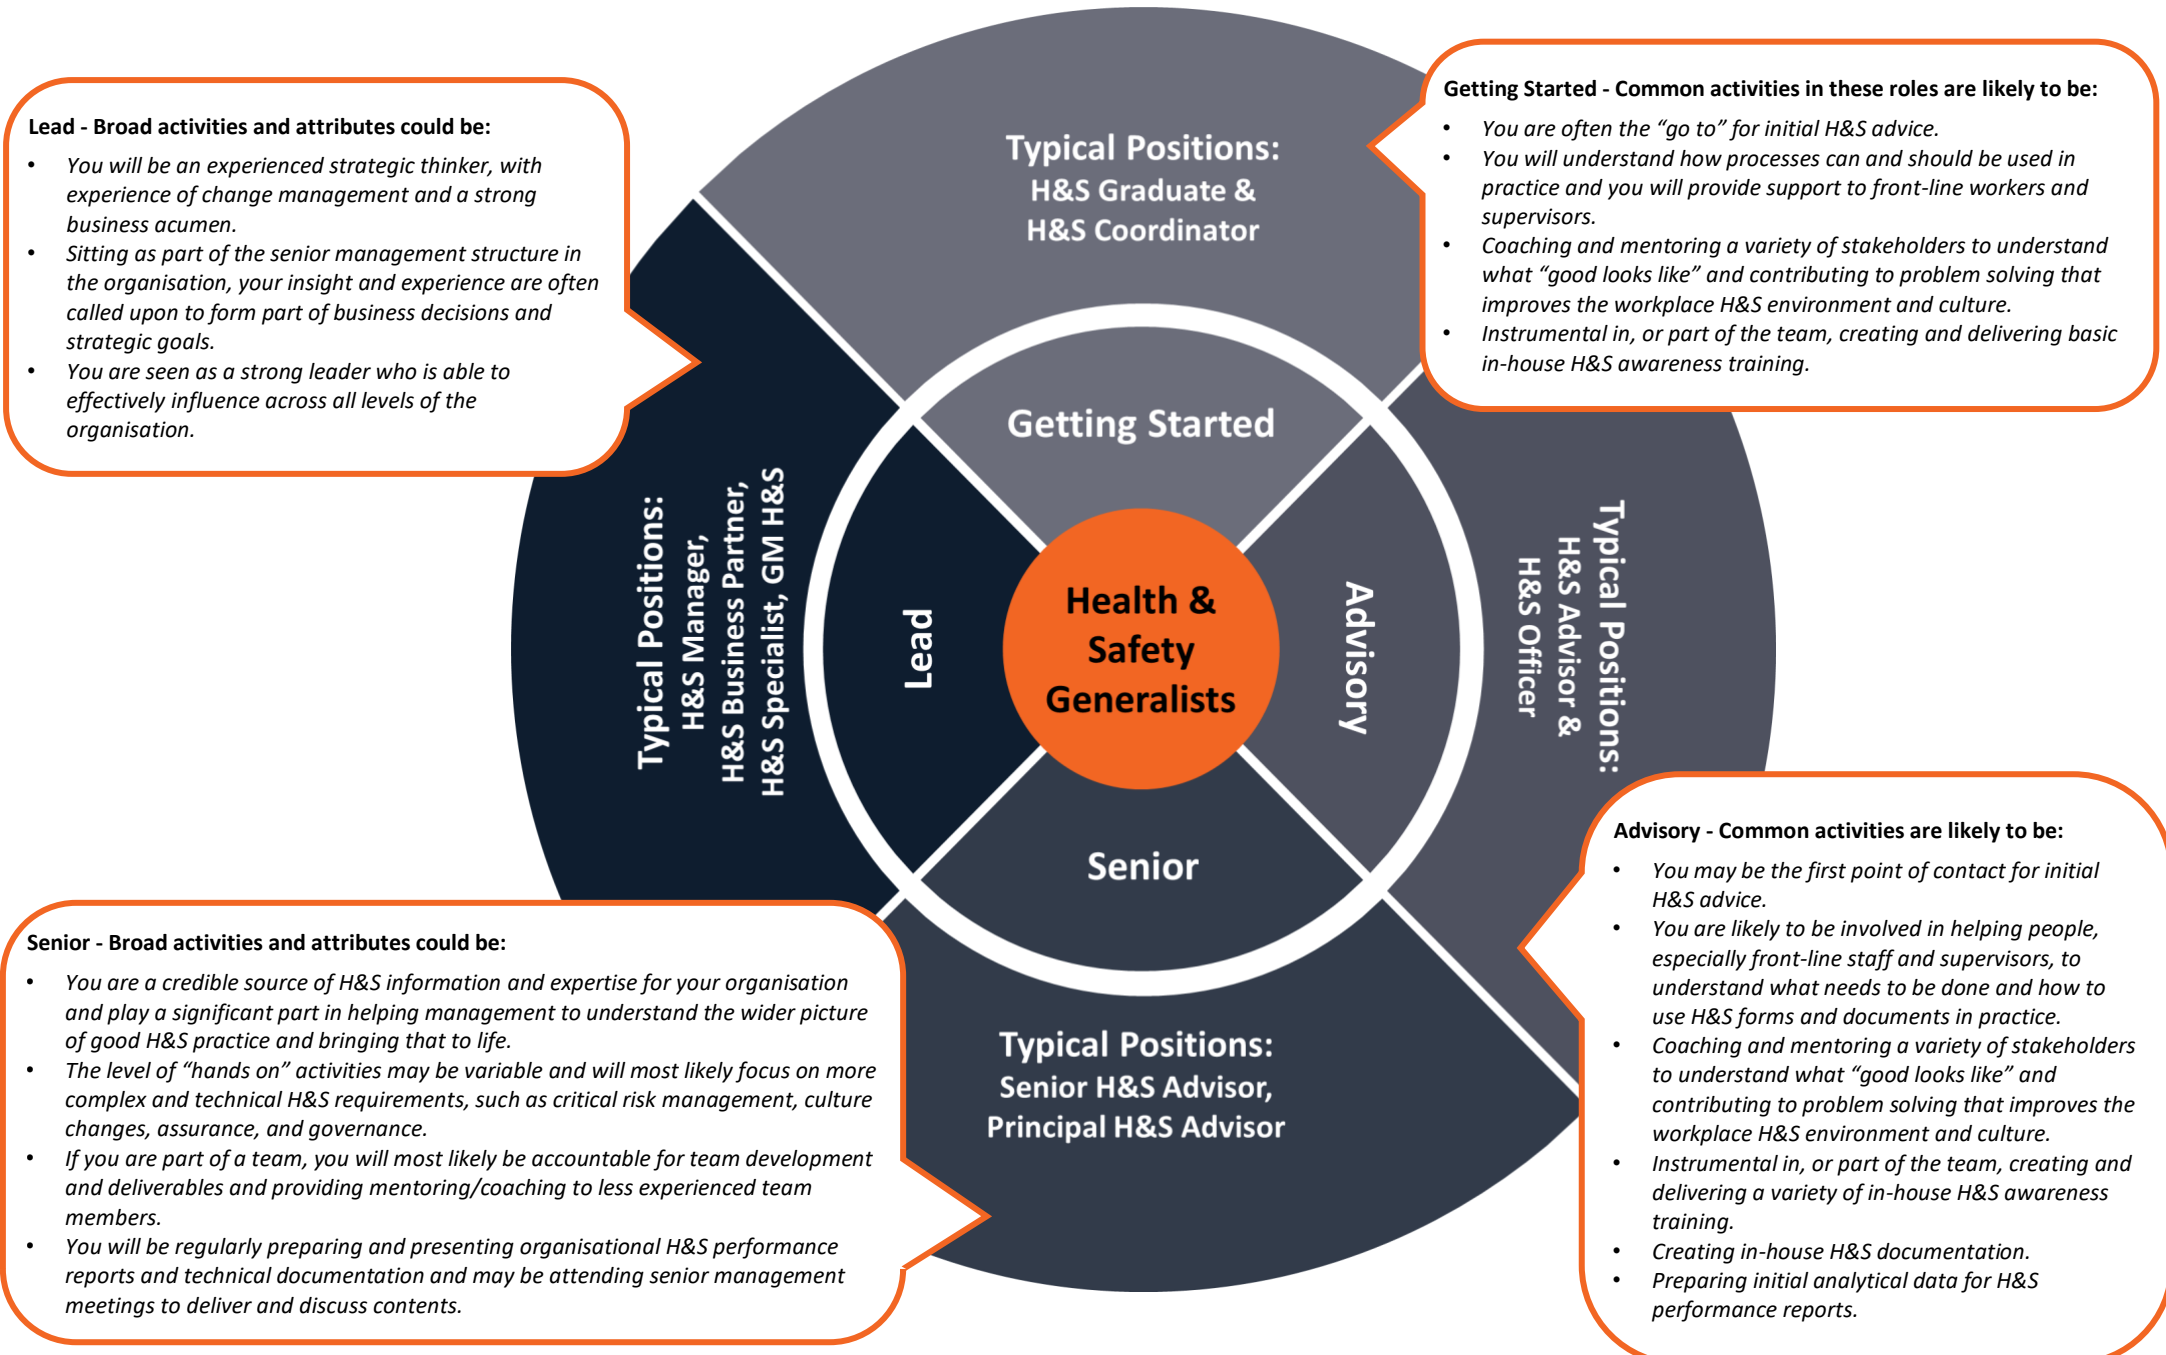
Lead - Broad activities and attributes could be:

- You will be an experienced strategic thinker, with experience of change management and a strong business acumen.
- Sitting as part of the senior management structure in the organisation, your insight and experience are often called upon to form part of business decisions and strategic goals.
- You are seen as a strong leader who is able to effectively influence across all levels of the organisation.

Typical Positions:
H&S Graduate &
H&S Coordinator

Getting Started - Common activities in these roles are likely to be:

- You are often the "go to" for initial H&S advice.
- You will understand how processes can and should be used in practice and you will provide support to front-line workers and supervisors.
- Coaching and mentoring a variety of stakeholders to understand what "good looks like" and contributing to problem solving that improves the workplace H&S environment and culture.
- Instrumental in, or part of the team, creating and delivering basic in-house H&S awareness training.

Getting Started

Typical Positions:
H&S Manager,
H&S Business Partner,
H&S Specialist, GM H&S

Lead

Health & Safety Generalists

Advisory

Typical Positions:
H&S Advisor &
H&S Officer

Senior

Advisory - Common activities are likely to be:

- You may be the first point of contact for initial H&S advice.
- You are likely to be involved in helping people, especially front-line staff and supervisors, to understand what needs to be done and how to use H&S forms and documents in practice.
- Coaching and mentoring a variety of stakeholders to understand what "good looks like" and contributing to problem solving that improves the workplace H&S environment and culture.
- Instrumental in, or part of the team, creating and delivering a variety of in-house H&S awareness training.
- Creating in-house H&S documentation.
- Preparing initial analytical data for H&S performance reports.

Senior - Broad activities and attributes could be:

- You are a credible source of H&S information and expertise for your organisation and play a significant part in helping management to understand the wider picture of good H&S practice and bringing that to life.
- The level of "hands on" activities may be variable and will most likely focus on more complex and technical H&S requirements, such as critical risk management, culture changes, assurance, and governance.
- If you are part of a team, you will most likely be accountable for team development and deliverables and providing mentoring/coaching to less experienced team members.
- You will be regularly preparing and presenting organisational H&S performance reports and technical documentation and may be attending senior management meetings to deliver and discuss contents.

Typical Positions:
Senior H&S Advisor,
Principal H&S Advisor